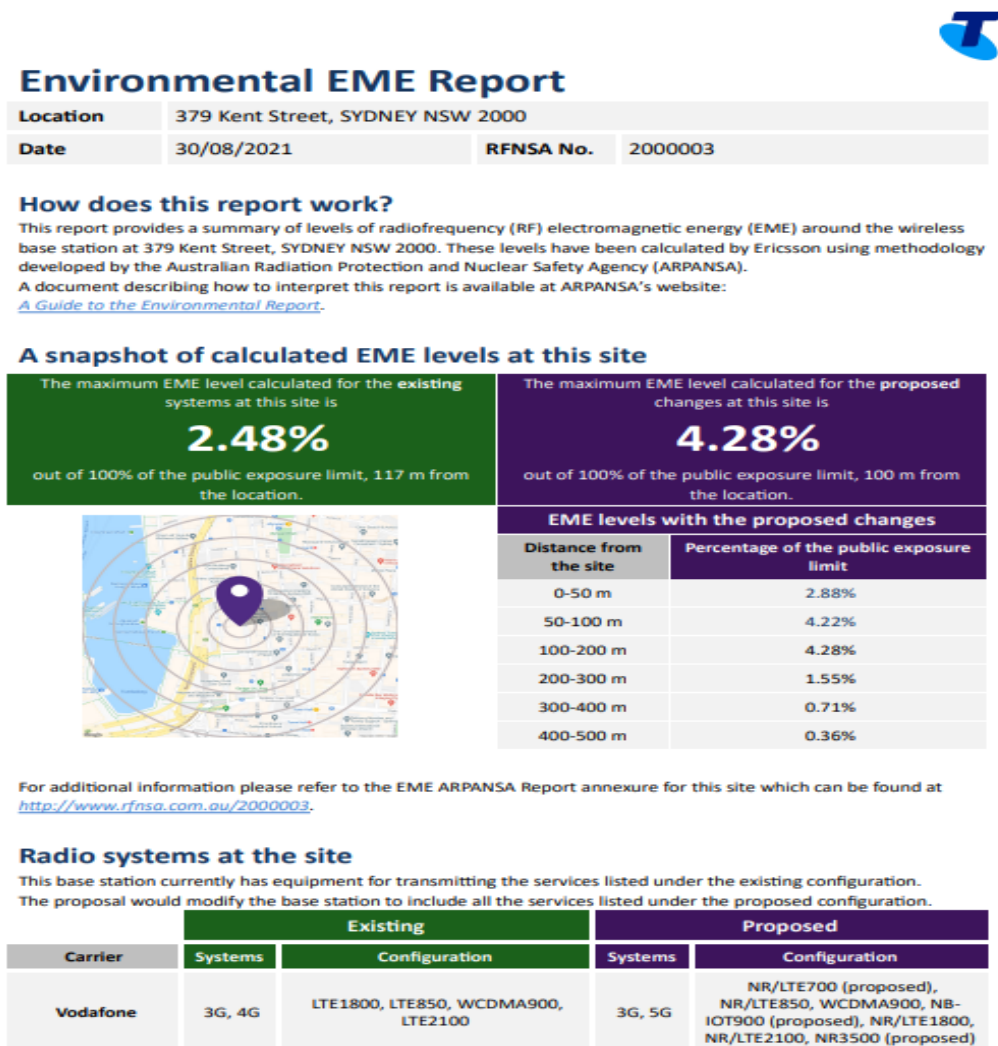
Environmental EME Report

| Location | 379 Kent Street, SYDNEY NSW 2000 | | |
|---|---|---|---|
| Date | 30/08/2021 | RFNSA No. | 2000003 |

How does this report work?

This report provides a summary of levels of radiofrequency (RF) electromagnetic energy (EME) around the wireless base station at 379 Kent Street, SYDNEY NSW 2000. These levels have been calculated by Ericsson using methodology developed by the Australian Radiation Protection and Nuclear Safety Agency (ARPANSA).
A document describing how to interpret this report is available at ARPANSA's website:
A Guide to the Environmental Report.

A snapshot of calculated EME levels at this site

The maximum EME level calculated for the existing systems at this site is
2.48%
out of 100% of the public exposure limit, 117 m from the location.

The maximum EME level calculated for the proposed changes at this site is
4.28%
out of 100% of the public exposure limit, 100 m from the location.

EME levels with the proposed changes

| Distance from the site | Percentage of the public exposure limit |
|---|---|
| 0-50 m | 2.88% |
| 50-100 m | 4.22% |
| 100-200 m | 4.28% |
| 200-300 m | 1.55% |
| 300-400 m | 0.71% |
| 400-500 m | 0.36% |

For additional information please refer to the EME ARPANSA Report annexure for this site which can be found at http://www.rfnsa.com.au/2000003.

Radio systems at the site

This base station currently has equipment for transmitting the services listed under the existing configuration. The proposal would modify the base station to include all the services listed under the proposed configuration.

| | Existing | | Proposed | |
|---|---|---|---|---|
| Carrier | Systems | Configuration | Systems | Configuration |
| Vodafone | 3G, 4G | LTE1800, LTE850, WCDMA900, LTE2100 | 3G, 5G | NR/LTE700 (proposed), NR/LTE850, WCDMA900, NB-IOT900 (proposed), NR/LTE1800, NR/LTE2100, NR3500 (proposed) |